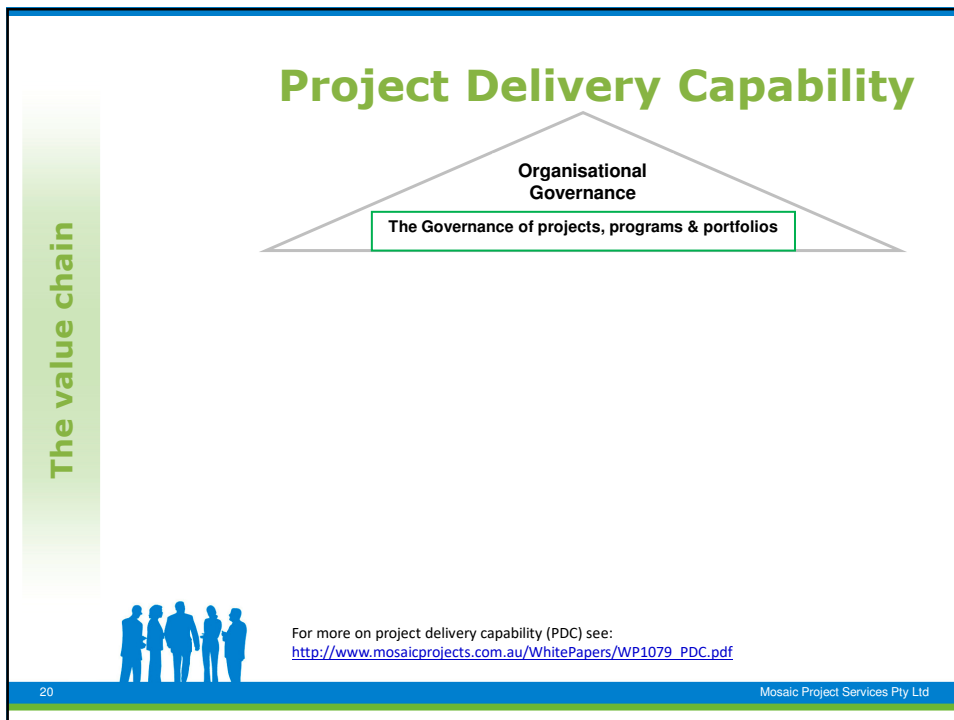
Project Delivery Capability

The value chain

Organisational Governance

The Governance of projects, programs & portfolios

For more on project delivery capability (PDC) see:
http://www.mosaicprojects.com.au/WhitePapers/WP1079_PDC.pdf

20

Mosaic Project Services Pty Ltd